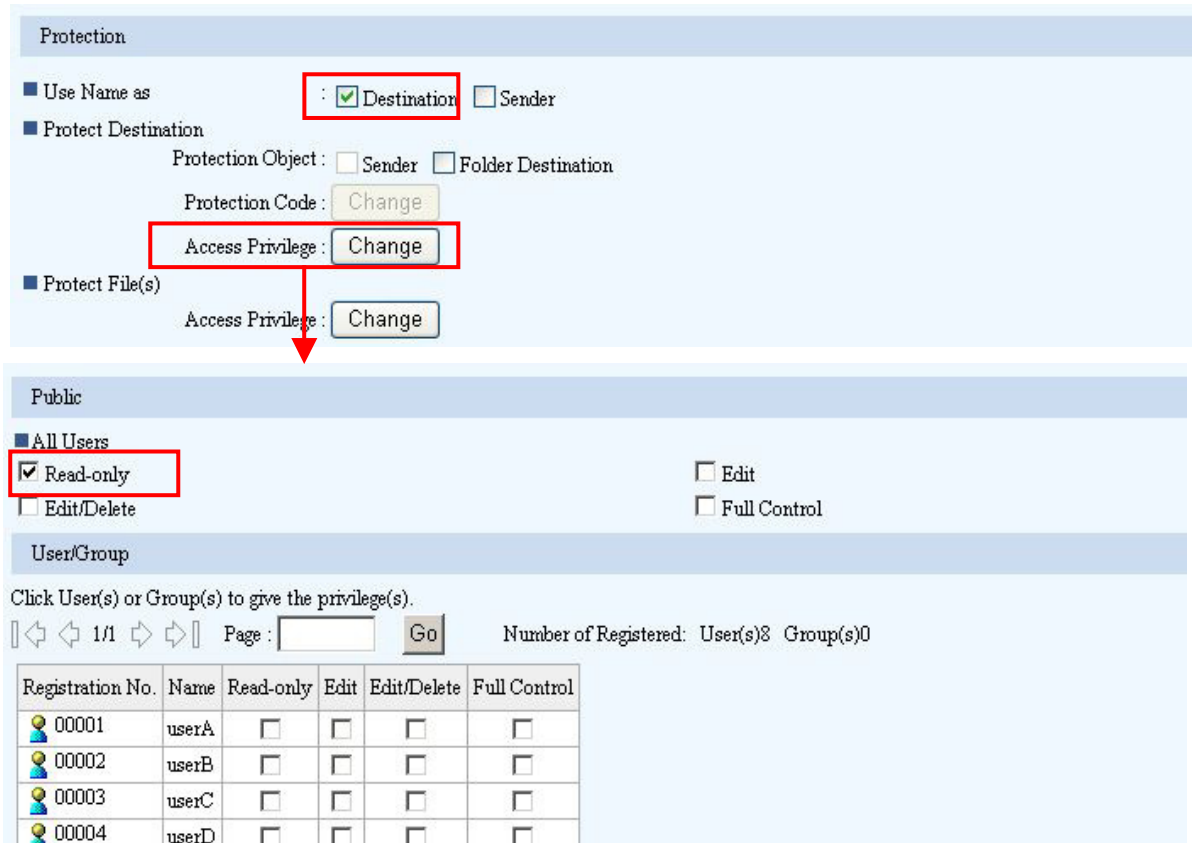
Protection

Use Name as : Destination Sender

Protect Destination

Protection Object : Sender Folder Destination

Protection Code : Change

Access Privilege : Change

Protect File(s)

Access Privilege : Change

Public

All Users

Read-only

Edit

Edit/Delete

Full Control

User/Group

Click User(s) or Group(s) to give the privilege(s).

1/1 Page : Go Number of Registered: User(s)8 Group(s)0

| Registration No. | Name | Read-only | Edit | Edit/Delete | Full Control |
|---|---|---|---|---|---|
| 00001 | userA | | | | |
| 00002 | userB | | | | |
| 00003 | userC | | | | |
| 00004 | userD | | | | |